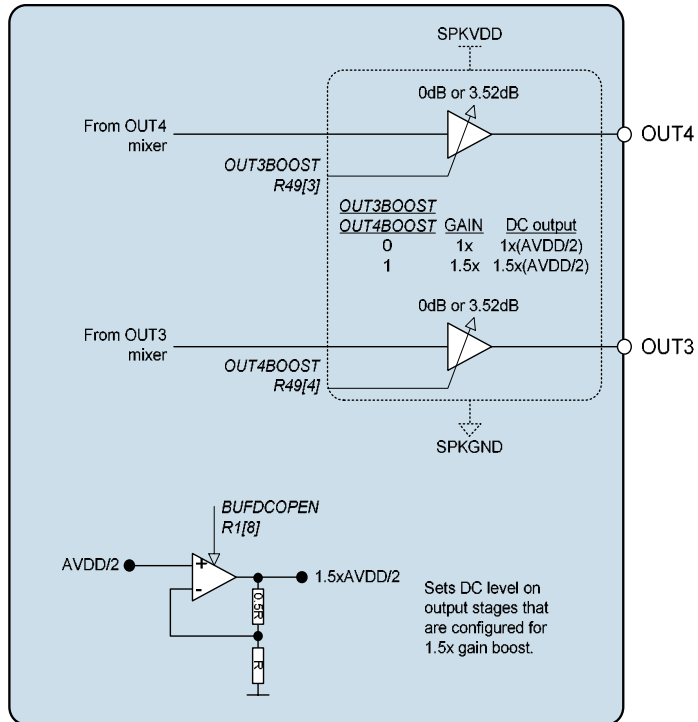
SPKVDD

0dB or 3.52dB

From OUT4 mixer

OUT4

OUT3BOOST R49[3]

| OUT3BOOST OUT4BOOST | GAIN | DC output |
|---|---|---|
| 0 | 1x | 1x(AVDD/2) |
| 1 | 1.5x | 1.5x(AVDD/2) |

0dB or 3.52dB

From OUT3 mixer

OUT3

OUT4BOOST R49[4]

SPKGND

BUFDCOPEN R1[8]

AVDD/2

+

-

1.5xAVDD/2

0.5R

R

Sets DC level on output stages that are configured for 1.5x gain boost.